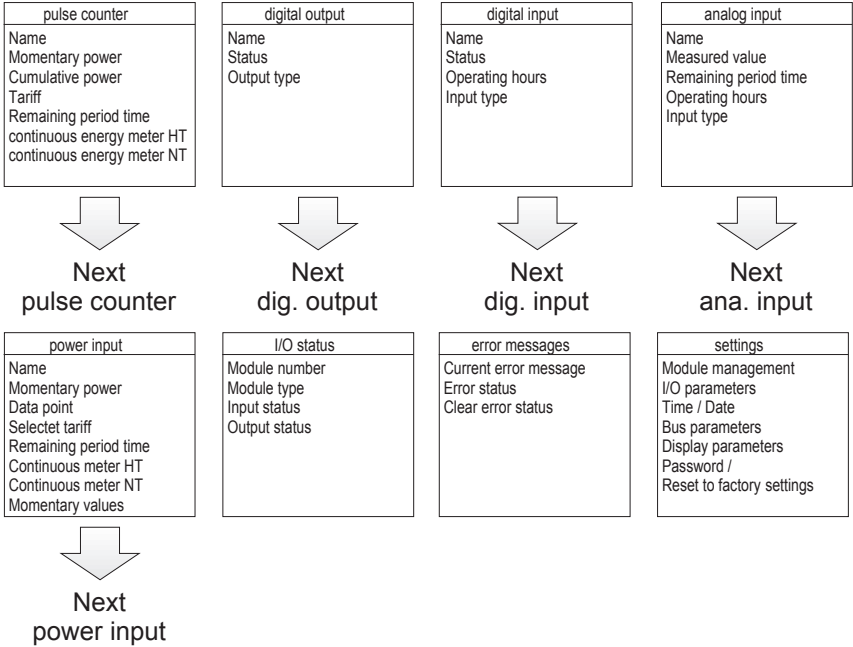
pulse counter
Name
Momentary power
Cumulative power
Tariff
Remaining period time
continuous energy meter HT
continuous energy meter NT

Next
pulse counter

digital output
Name
Status
Output type

Next
dig. output

digital input
Name
Status
Operating hours
Input type

Next
dig. input

analog input
Name
Measured value
Remaining period time
Operating hours
Input type

Next
ana. input

power input
Name
Momentary power
Data point
Selectet tariff
Remaining period time
Continuous meter HT
Continuous meter NT
Momentary values

Next
power input

I/O status
Module number
Module type
Input status
Output status

error messages
Current error message
Error status
Clear error status

settings
Module management
I/O parameters
Time / Date
Bus parameters
Display parameters
Password /
Reset to factory settings